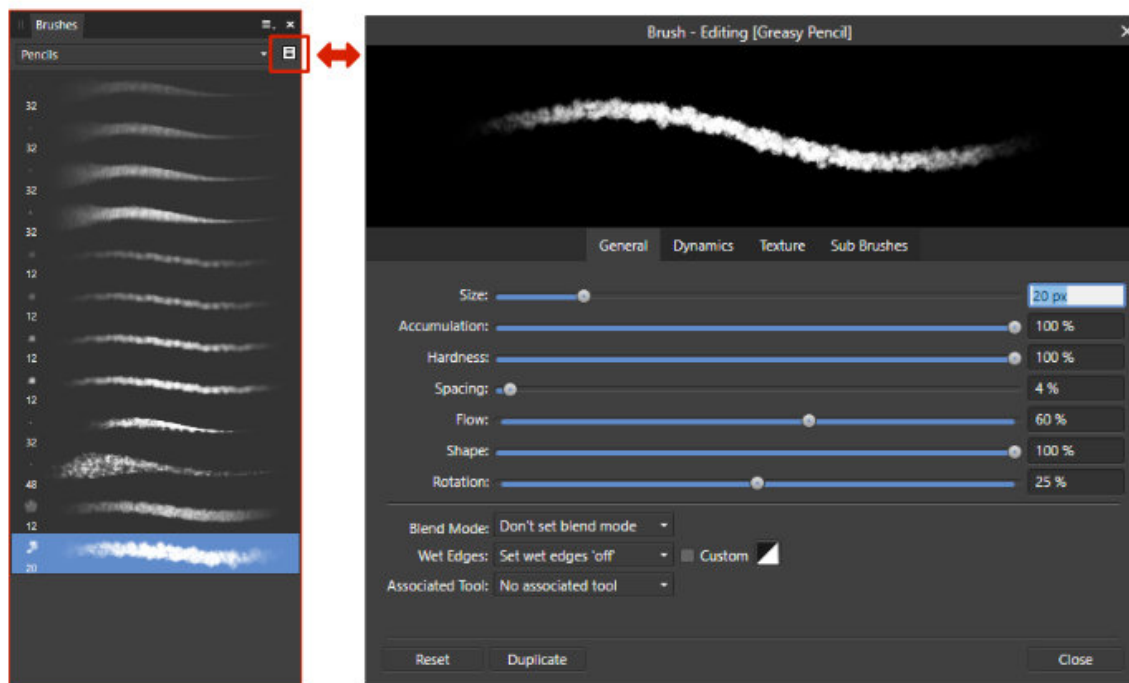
Brushes

Pencils

32
32
32
32
12
12
12
12
32
48
12
20

Brush - Editing [Greasy Pencil]

General Dynamics Texture Sub Brushes

Size: 20 px
Accumulation: 100 %
Hardness: 100 %
Spacing: 4 %
Flow: 60 %
Shape: 100 %
Rotation: 25 %

Blend Mode: Don't set blend mode
Wet Edges: Set wet edges 'off' Custom
Associated Tool: No associated tool

Reset Duplicate Close